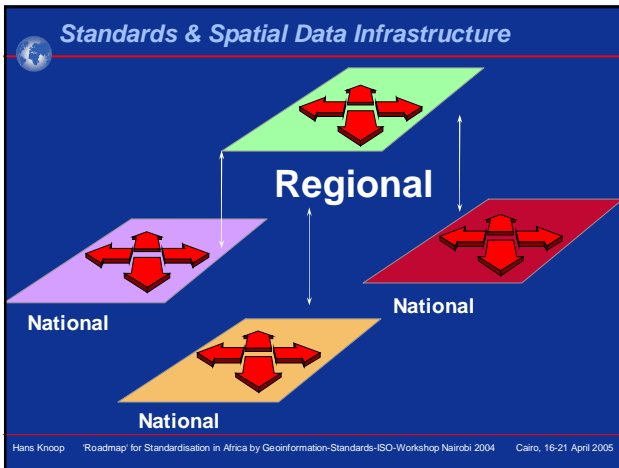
Standards & Spatial Data Infrastructure

Regional

National

National

National

Hans Knoop 'Roadmap' for Standardisation in Africa by Geoinformation-Standards-ISO-Workshop Nairobi 2004 Cairo, 16-21 April 2005